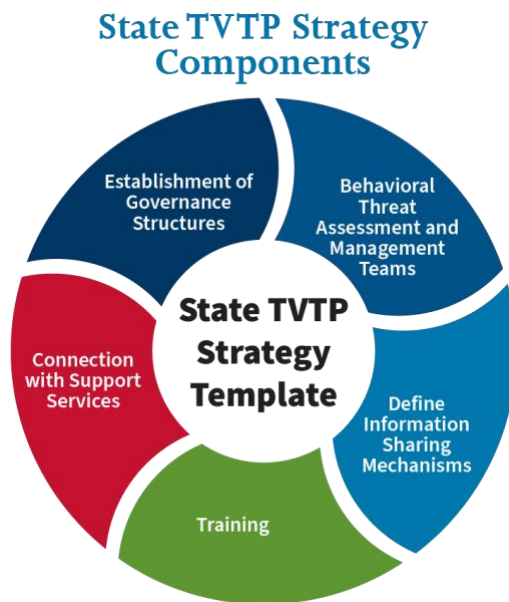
State TVTP Strategy Components

Establishment of Governance Structures

Behavioral Threat Assessment and Management Teams

State TVTP Strategy Template

Connection with Support Services

Define Information Sharing Mechanisms

Training